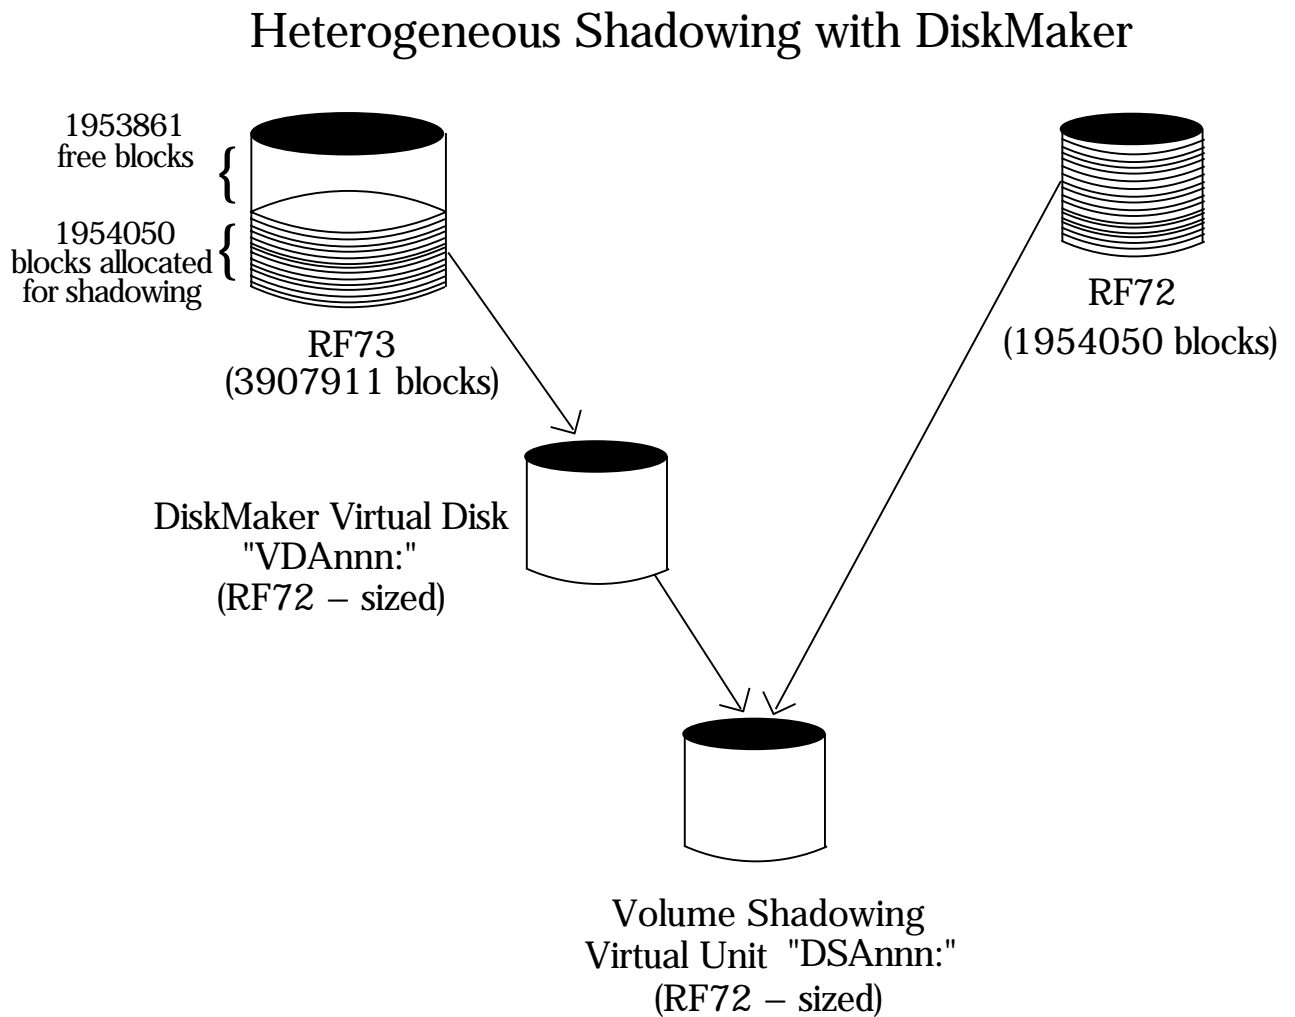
Heterogeneous Shadowing with DiskMaker

1953861
free blocks

1954050
blocks allocated
for shadowing

RF73
(3907911 blocks)

RF72
(1954050 blocks)

DiskMaker Virtual Disk
"VDAnnn:"
(RF72 – sized)

Volume Shadowing
Virtual Unit "DSAnnn:"
(RF72 – sized)